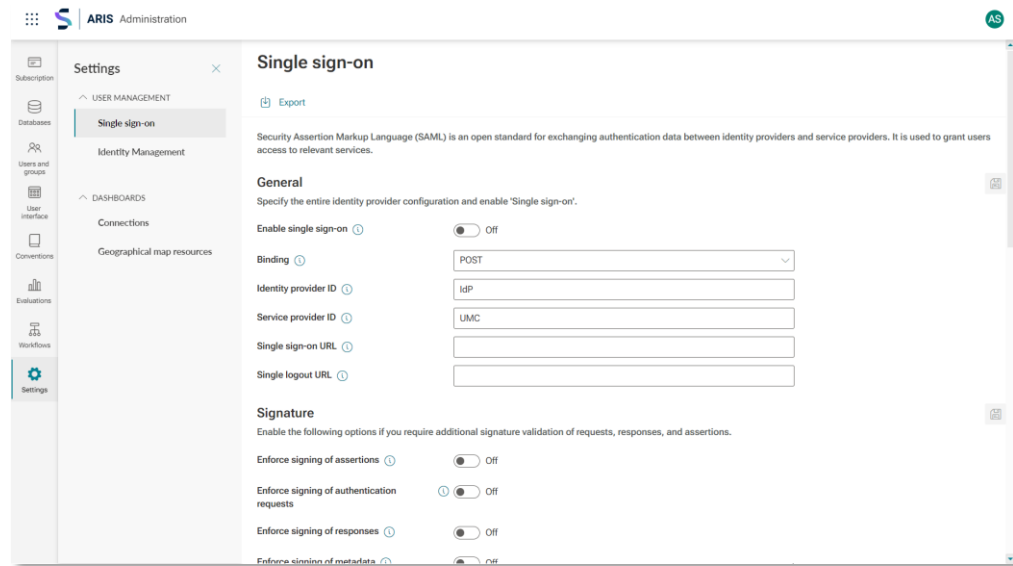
ARIS Administration

AS

Subscription

Databases

Users and groups

User interface

Conventions

Evaluations

Workflows

Settings

Settings

USER MANAGEMENT

Single sign-on

Identity Management

DASHBOARDS

Connections

Geographical map resources

Single sign-on

Export

Security Assertion Markup Language (SAML) is an open standard for exchanging authentication data between identity providers and service providers. It is used to grant users access to relevant services.

General

Specify the entire identity provider configuration and enable 'Single sign-on'.

Enable single sign-on Off

Binding POST

Identity provider ID IdP

Service provider ID UMC

Single sign-on URL

Single logout URL

Signature

Enable the following options if you require additional signature validation of requests, responses, and assertions.

Enforce signing of assertions Off

Enforce signing of authentication requests Off

Enforce signing of responses Off

Enforce signing of metadata Off